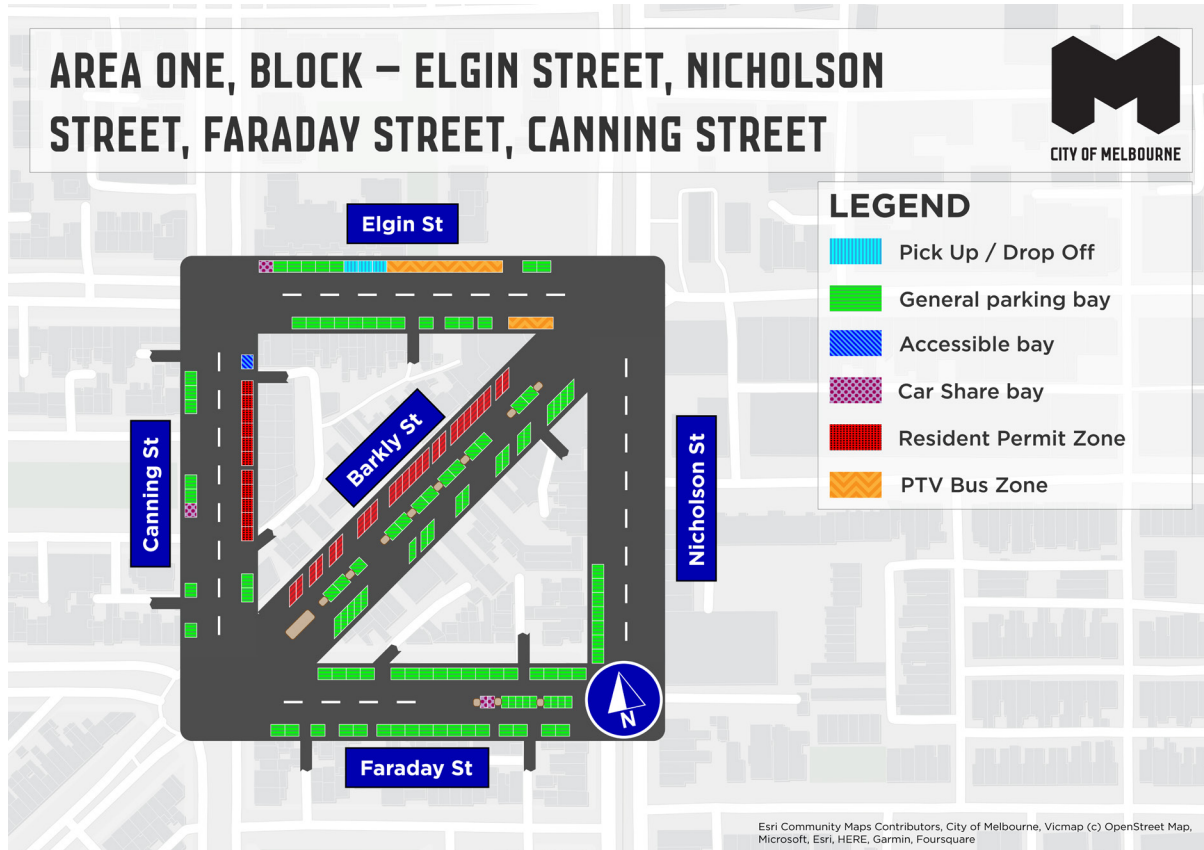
AREA ONE, BLOCK – ELGIN STREET, NICHOLSON STREET, FARADAY STREET, CANNING STREET

CITY OF MELBOURNE

LEGEND

Pick Up / Drop Off

General parking bay

Accessible bay

Car Share bay

Resident Permit Zone

PTV Bus Zone

Elgin St

Canning St

Barkly St

Nicholson St

Faraday St

N

Esri Community Maps Contributors, City of Melbourne, Vicmap (c) OpenStreet Map, Microsoft, Esri, HERE, Garmin, Foursquare